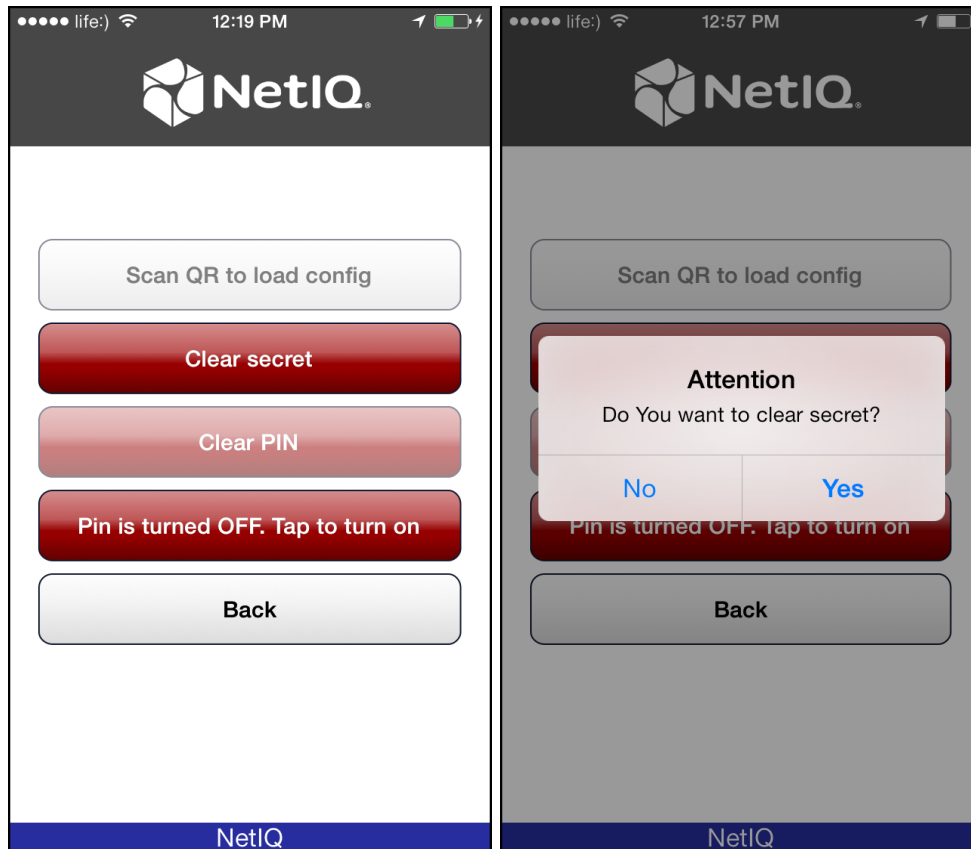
●●●●● life:)
12:19 PM

NetIQ.

Scan QR to load config

Clear secret

Clear PIN

Pin is turned OFF. Tap to turn on

Back

NetIQ

●●●●● life:)
12:57 PM

NetIQ.

Scan QR to load config

Attention
Do You want to clear secret?

No
Yes

Pin is turned OFF. Tap to turn on

Back

NetIQ